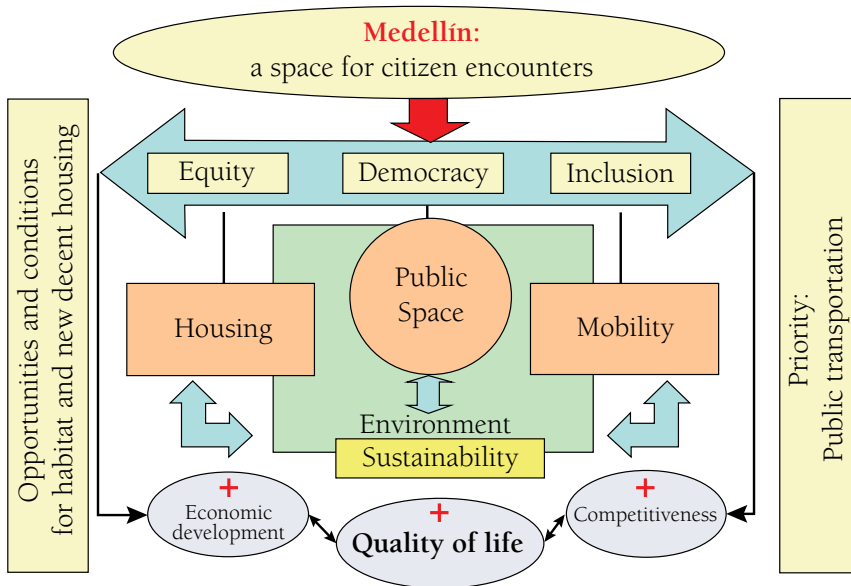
Medellín:
a space for citizen encounters

Opportunities and conditions for habitat and new decent housing

Equity

Democracy

Inclusion

Priority: Public transportation

Public Space

Housing

Mobility

Environment

Sustainability

+
Economic development

+
Quality of life

+
Competitiveness